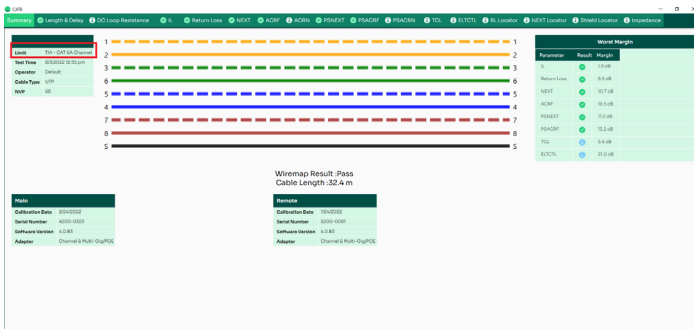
CAT6

Summary | Length & Delay | DC Loop Resistance | IL | Return Loss | NEXT | ACRF | ACRN | PSNEXT | PSACRF | PSACRN | TCL | ELTCTL | RL Locator | NEXT Locator | Shield Locator | Impedance

| | |
|---|---|
| Limit | TIA - CAT 6A Channel |
| Test Time | 8/3/2022 12:55 pm |
| Operator | Default |
| Cable Type | UTP |
| NVP | 68 |

1 — 1
2 — 2
3 — 3
6 — 6
5 — 5
4 — 4
7 — 7
8 — 8
S — S

Wiremap Result :Pass
Cable Length :32.4 m

Worst Margin

| Parameter | Result | Margin |
|---|---|---|
| IL | | 1.9 dB |
| Return Loss | | 8.5 dB |
| NEXT | | 10.7 dB |
| ACRF | | 16.5 dB |
| PSNEXT | | 11.2 dB |
| PSACRF | | 13.2 dB |
| TCL | | 5.6 dB |
| ELTCTL | | 21.0 dB |

Main

| | |
|---|---|
| Calibration Date | 2/24/2022 |
| Serial Number | 4000-0323 |
| Software Version | 4.0.83 |
| Adapter | Channel & Multi-Gig/POE |

Remote

| | |
|---|---|
| Calibration Date | 1/24/2022 |
| Serial Number | 5000-0061 |
| Software Version | 4.0.83 |
| Adapter | Channel & Multi-Gig/POE |